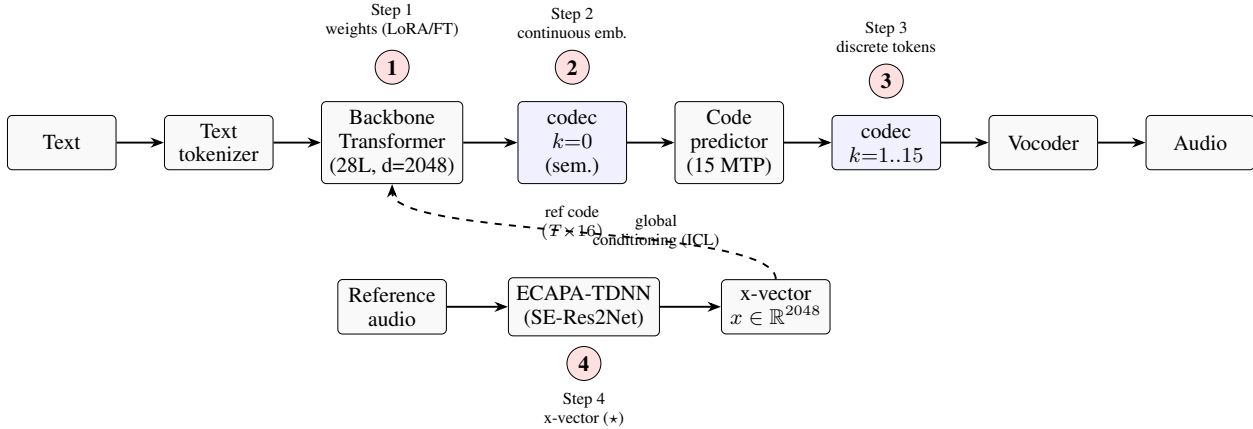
Step 1
weights (LoRA/FT)

1

Step 2
continuous emb.

2

Step 3
discrete tokens

3

Text

Text tokenizer

Backbone Transformer (28L, d=2048)

codec $k$=0 (sem.)

Code predictor (15 MTP)

codec $k$=1..15

Vocoder

Audio

ref code ($T \times 16$)

global conditioning (ICL)

Reference audio

ECAPA-TDNN (SE-Res2Net)

x-vector $x \in \mathbb{R}^{2048}$

4

Step 4
x-vector ($\star$)